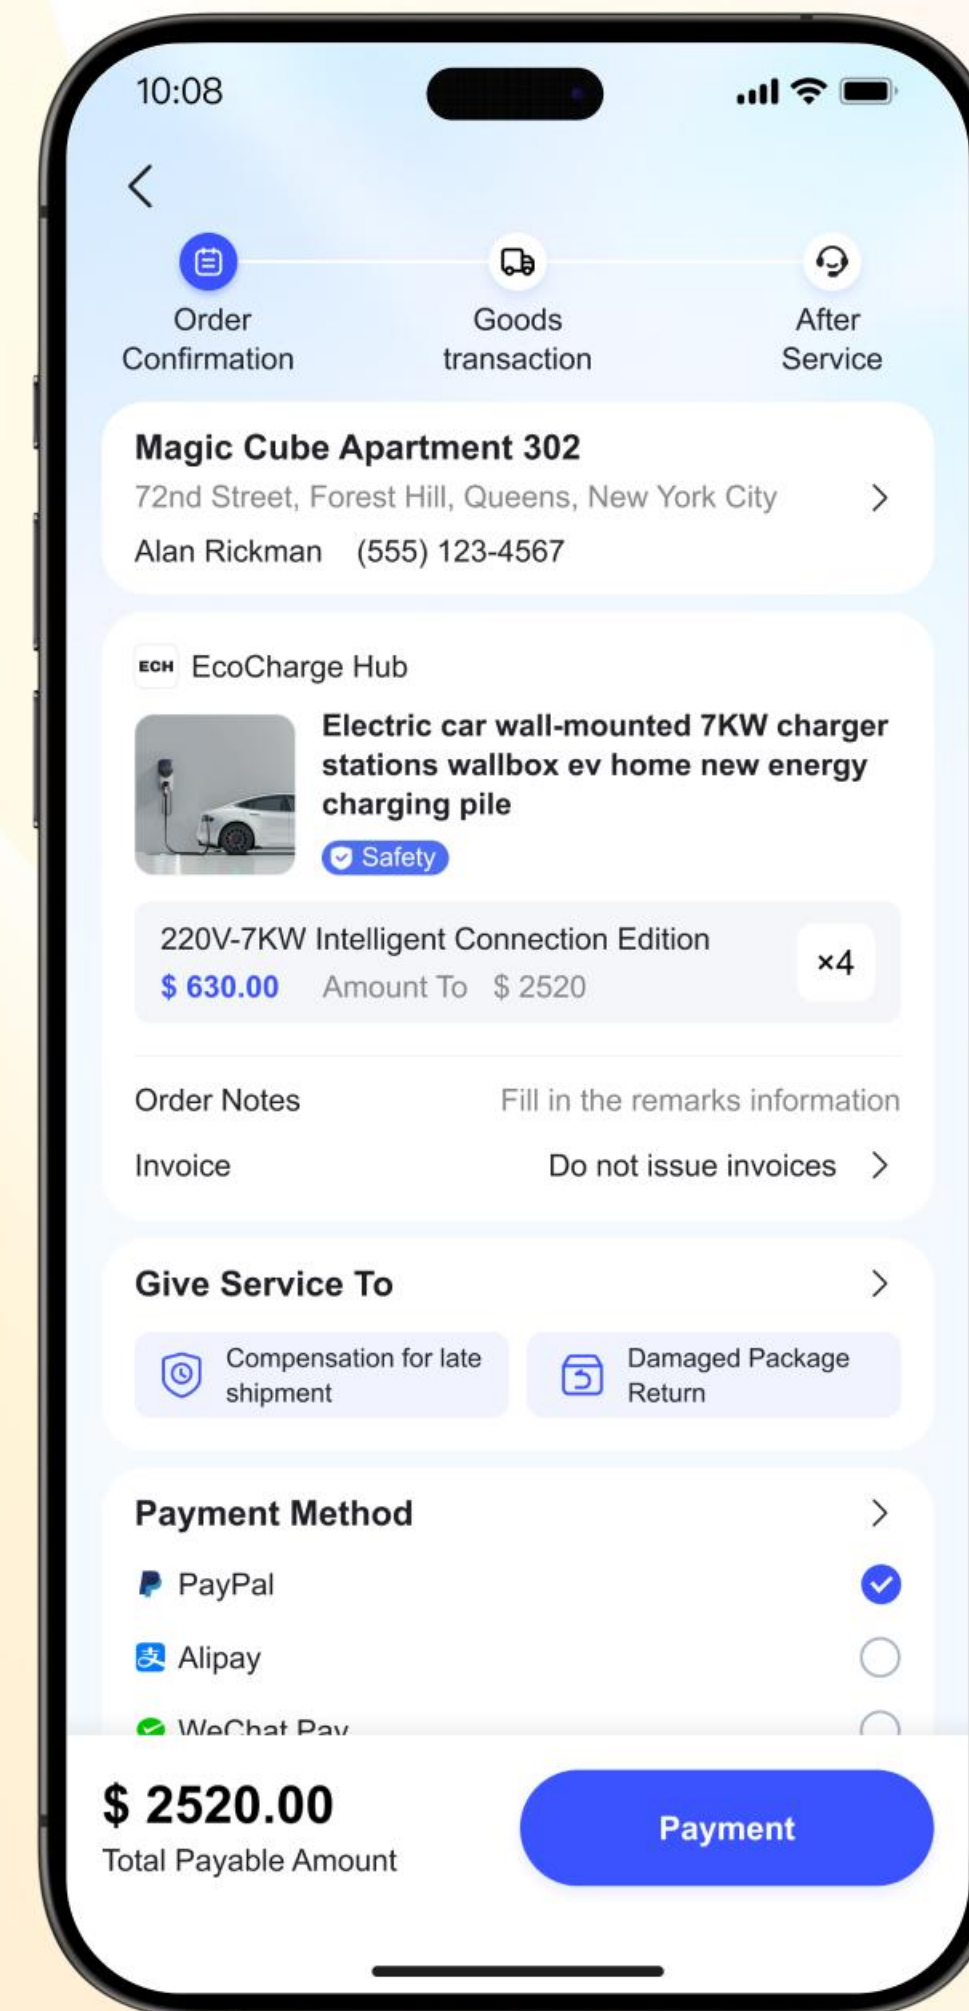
10:08

Order Confirmation

Goods transaction

After Service

Magic Cube Apartment 302

72nd Street, Forest Hill, Queens, New York City

Alan Rickman (555) 123-4567

ECH EcoCharge Hub

Electric car wall-mounted 7KW charger stations wallbox ev home new energy charging pile

Safety

220V-7KW Intelligent Connection Edition

$ 630.00 Amount To $ 2520

×4

Order Notes Fill in the remarks information

Invoice Do not issue invoices

Give Service To

Compensation for late shipment

Damaged Package Return

Payment Method

PayPal

Alipay

WeChat Pay

$ 2520.00

Total Payable Amount

Payment